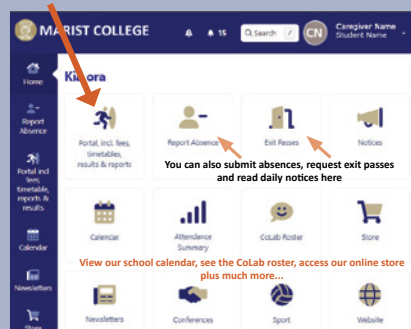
MARIST COLLEGE
15
Search
/
CN
Caregiver Name
Student Name

Home
Report Absence
Portal incl fees, timetable, reports & results
Calendar
Newsletters
Store

Kia ora

Portal, incl. fees, timetables, results & reports
Report Absence
Exit Passes
Notices

You can also submit absences, request exit passes and read daily notices here

Calendar
Attendance Summary
CoLab Roster
Store

View our school calendar, see the CoLab roster, access our online store plus much more...

Newsletters
Conferences
Sport
Website